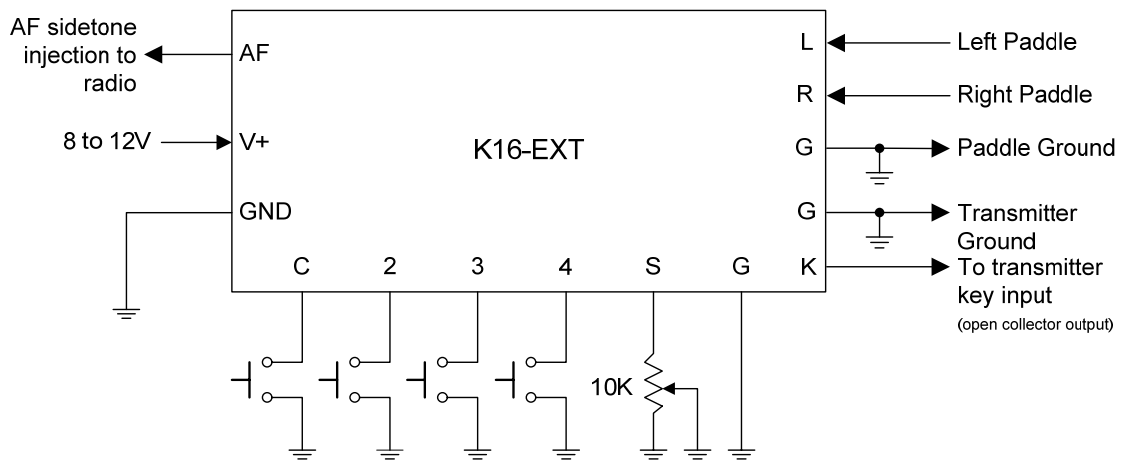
AF sidetone injection to radio

AF

L

Left Paddle

R

Right Paddle

8 to 12V

V+

K16-EXT

G

Paddle Ground

GND

G

Transmitter Ground

C

2

3

4

S

G

K

To transmitter key input

(open collector output)

10K